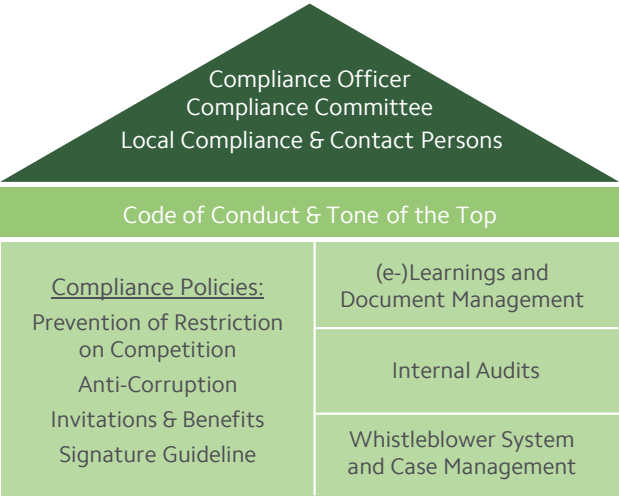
Compliance Officer
Compliance Committee
Local Compliance & Contact Persons

Code of Conduct & Tone of the Top

Compliance Policies:
Prevention of Restriction on Competition
Anti-Corruption
Invitations & Benefits
Signature Guideline

(e-)Learnings and Document Management

Internal Audits

Whistleblower System and Case Management